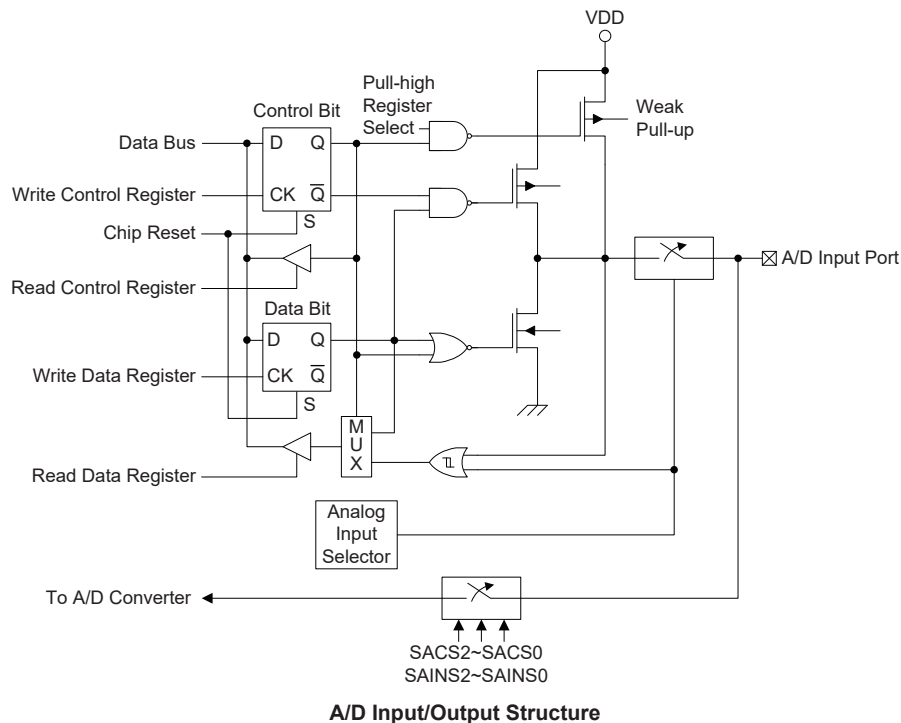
VDD

Pull-high Register Select

Weak Pull-up

Control Bit

Data Bus

D

Q

Write Control Register

CK

$\overline{Q}$

S

Chip Reset

Read Control Register

A/D Input Port

Data Bit

D

Q

Write Data Register

CK

$\overline{Q}$

S

M
U
X

Read Data Register

Analog Input Selector

To A/D Converter

SACS2~SACS0
SAINS2~SAINS0

A/D Input/Output Structure